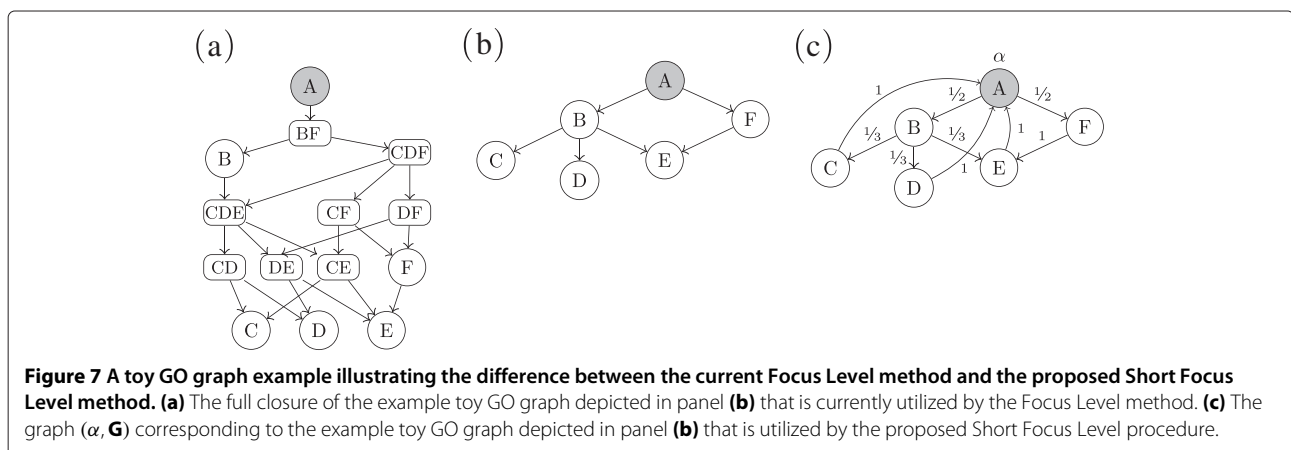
(a)

A

BF

B

CDF

CDE

CF

DF

CD

DE

CE

F

C

D

E

(b)

A

B

F

C

D

E

(c)

$\alpha$

A

1

$\frac{1}{2}$

$\frac{1}{2}$

B

$\frac{1}{3}$

$\frac{1}{3}$

1

1

F

$\frac{1}{3}$

$\frac{1}{3}$

C

D

E

1

**Figure 7 A toy GO graph example illustrating the difference between the current Focus Level method and the proposed Short Focus Level method. (a)** The full closure of the example toy GO graph depicted in panel **(b)** that is currently utilized by the Focus Level method. **(c)** The graph ($\alpha$, **G**) corresponding to the example toy GO graph depicted in panel **(b)** that is utilized by the proposed Short Focus Level procedure.